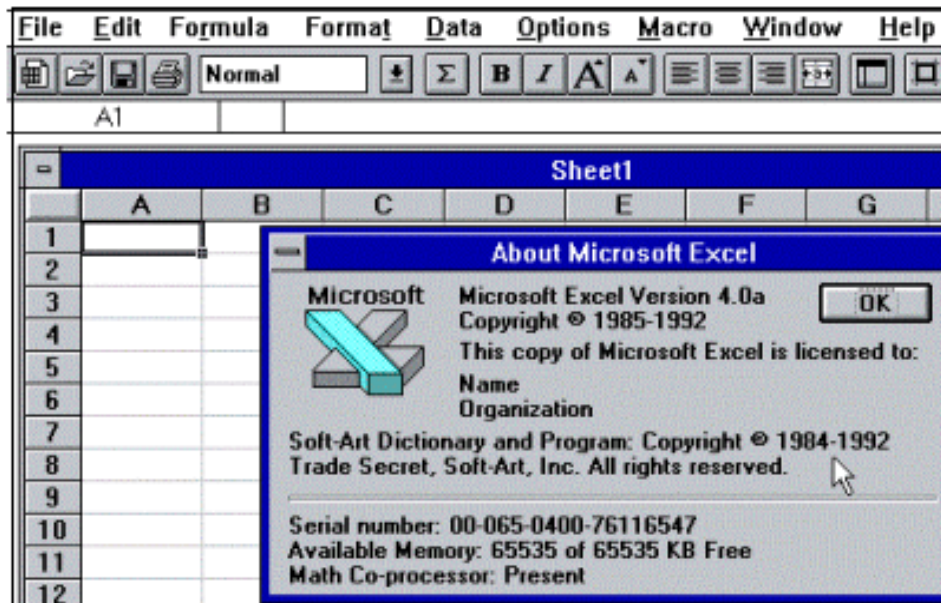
File Edit Formula Format Data Options Macro Window Help

Normal

Σ B I A A

A1

Sheet1

| | A | B | C | D | E | F | G |
|---|---|---|---|---|---|---|---|
| 1 | | | | | | | |
| 2 | | | | | | | |
| 3 | | | | | | | |
| 4 | | | | | | | |
| 5 | | | | | | | |
| 6 | | | | | | | |
| 7 | | | | | | | |
| 8 | | | | | | | |
| 9 | | | | | | | |
| 10 | | | | | | | |
| 11 | | | | | | | |
| 12 | | | | | | | |

About Microsoft Excel

Microsoft

Microsoft Excel Version 4.0a
Copyright © 1985-1992

OK

This copy of Microsoft Excel is licensed to:

Name
Organization

Soft-Art Dictionary and Program: Copyright © 1984-1992
Trade Secret, Soft-Art, Inc. All rights reserved.

Serial number: 00-065-0400-76116547
Available Memory: 65535 of 65535 KB Free
Math Co-processor: Present